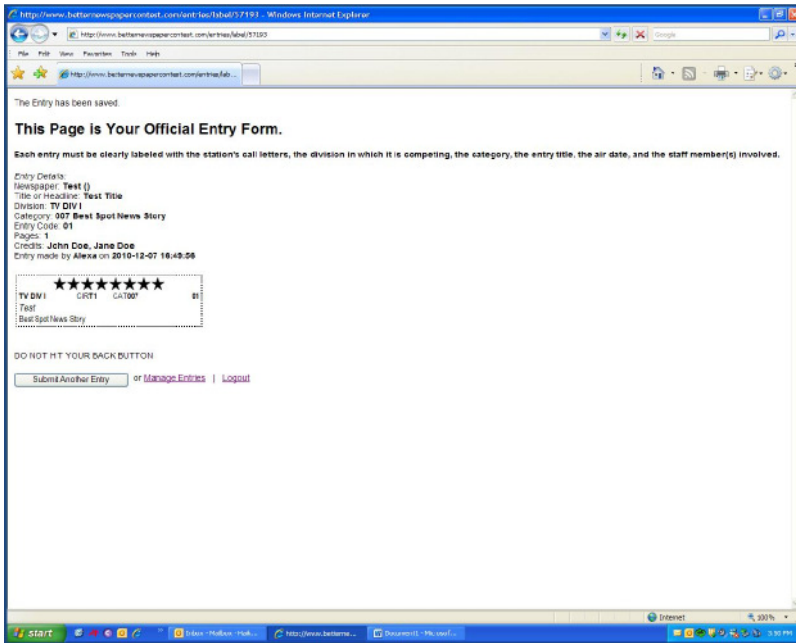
http://www.betternewspapercontest.com/entries/label/57193 - Windows Internet Explorer

http://www.betternewspapercontest.com/entries/label/57193

Google

File Edit View Favorites Tools Help

http://www.betternewspapercontest.com/entries/lab...

The Entry has been saved.

This Page is Your Official Entry Form.

Each entry must be clearly labeled with the station's call letters, the division in which it is competing, the category, the entry title, the air date, and the staff member(s) involved.

Entry Details:
Newspaper: Test ()
Title or Headline: Test Title
Division: TV DIV I
Category: 007 Best Spot News Story
Entry Code: 01
Pages: 1
Credits: John Doe, Jane Doe
Entry made by Alexa on 2010-12-07 16:49:56

TV DIV I CIRT1 CAT007 01
Test
Best Spot News Story

DO NOT HIT YOUR BACK BUTTON

Submit Another Entry or Manage Entries | Logout

Internet 100%

start Inbox - Mailbox - Mail... http://www.betterne... Document1 - Microsof... 3:30 PM